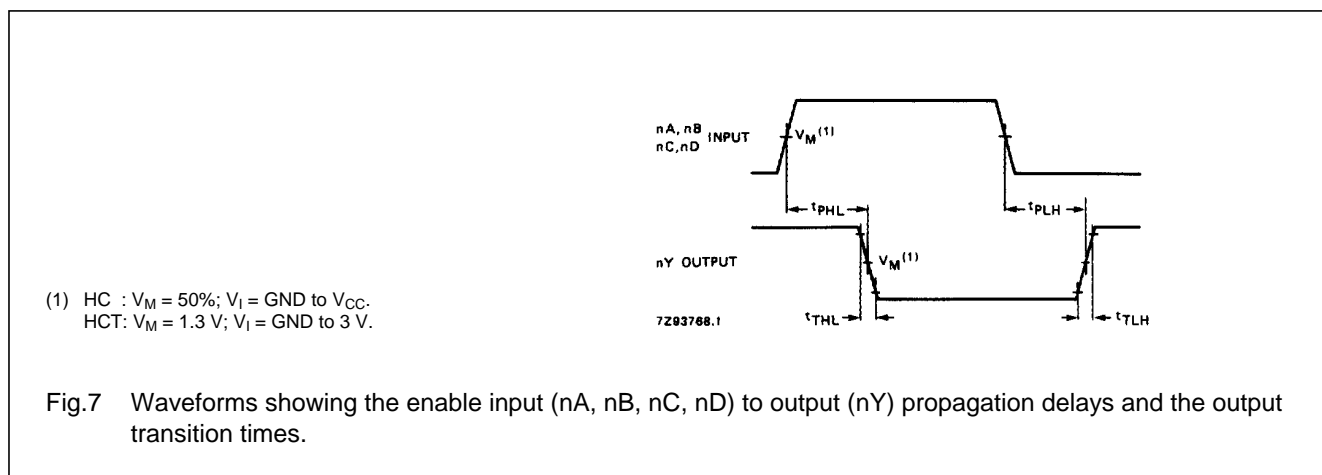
nA, nB
nC, nD INPUT

$V_M^{(1)}$

$t_{PHL}$

$t_{PLH}$

nY OUTPUT

$V_M^{(1)}$

7Z93768.1

$t_{THL}$

$t_{TLH}$

(1) HC : $V_M$ = 50%; $V_I$ = GND to $V_{CC}$.
HCT: $V_M$ = 1.3 V; $V_I$ = GND to 3 V.

Fig.7 Waveforms showing the enable input (nA, nB, nC, nD) to output (nY) propagation delays and the output transition times.